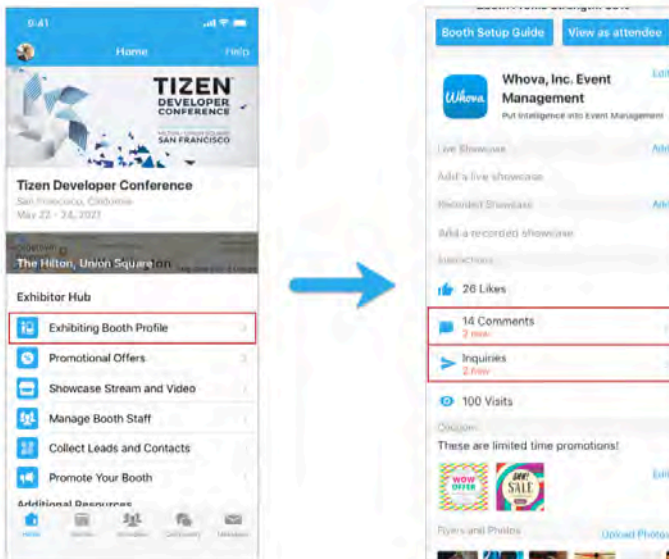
9:41

Home

Help

TIZEN
DEVELOPER
CONFERENCE

SAN FRANCISCO

Tizen Developer Conference

San Francisco, California
May 22 - 24, 2021

The Hilton, Union Square

Exhibitor Hub

Exhibiting Booth Profile

Promotional Offers

Showcase Stream and Video

Manage Booth Staff

Collect Leads and Contacts

Promote Your Booth

Additional Resources

Home

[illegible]

Booth Setup Guide

View as attendee

Whova

Whova, Inc. Event Management

Put Intelligence into Event Management

Edit

Live Showcase

Add

Add a live showcase

Recorded Showcase

Add

Add a recorded showcase

Interactions

26 Likes

14 Comments
3 new

Inquiries
2 new

100 Visits

Coupon

These are limited time promotions!

WOW OFFER

SALE

Edit

Flyers and Photos

Upload Photos